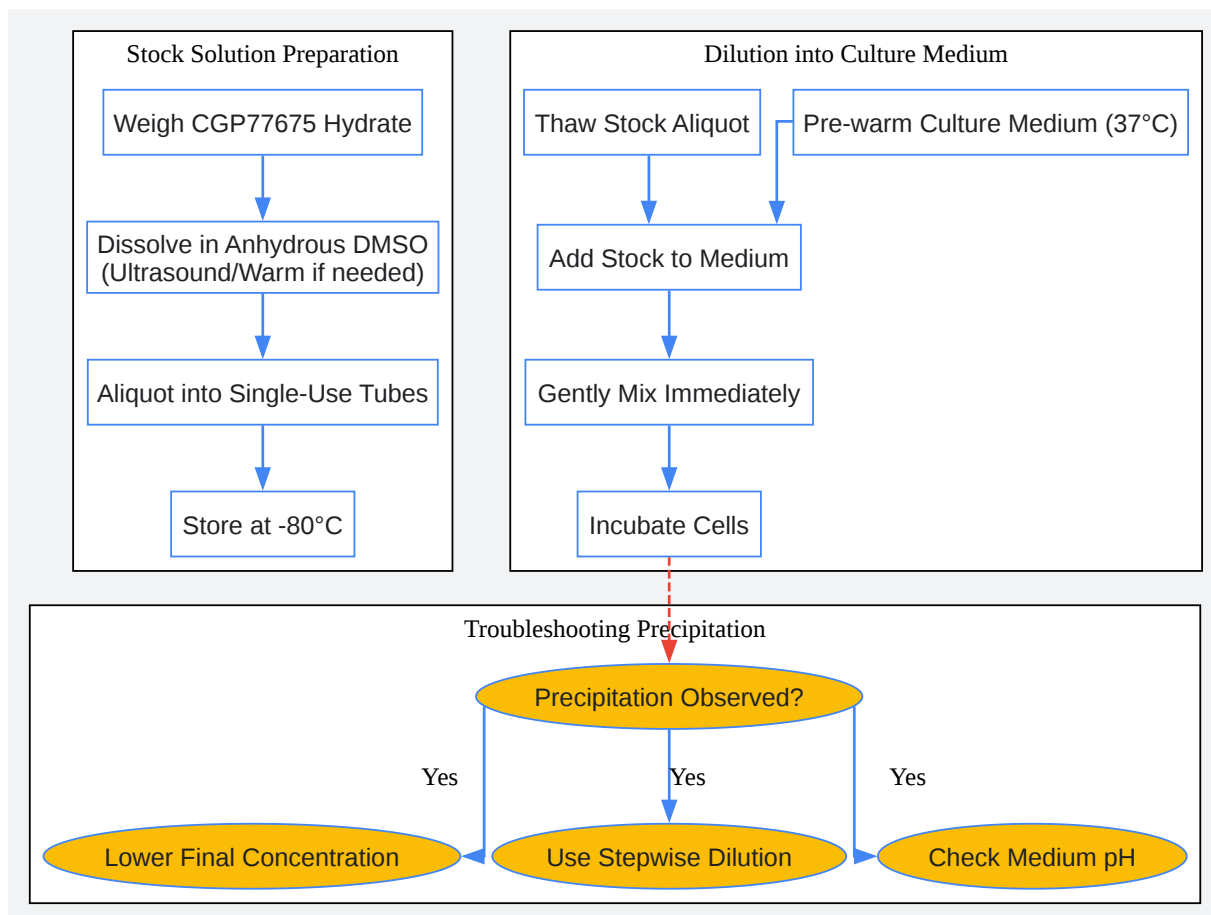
Stock Solution Preparation

Weigh CGP77675 Hydrate

Dissolve in Anhydrous DMSO (Ultrasound/Warm if needed)

Aliquot into Single-Use Tubes

Store at -80°C

Dilution into Culture Medium

Thaw Stock Aliquot

Pre-warm Culture Medium (37°C)

Add Stock to Medium

Gently Mix Immediately

Incubate Cells

Troubleshooting Precipitation

Precipitation Observed?

Yes

Yes

Yes

Lower Final Concentration

Use Stepwise Dilution

Check Medium pH